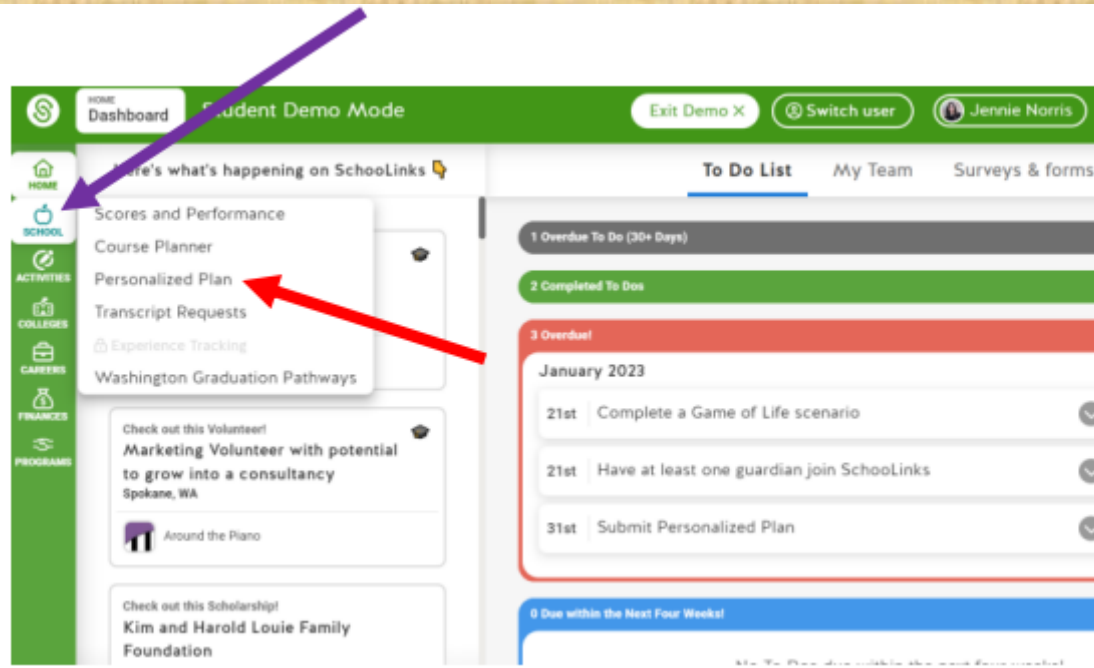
HOME
Dashboard

Student Demo Mode

Exit Demo ✕

Switch user

Jennie Norris

HOME

SCHOOL

ACTIVITIES

COLLEGES

CAREERS

FINANCES

PROGRAMS

Here's what's happening on SchooLinks

Scores and Performance

Course Planner

Personalized Plan

Transcript Requests

Experience Tracking

Washington Graduation Pathways

Check out this Volunteer!

Marketing Volunteer with potential to grow into a consultancy

Spokane, WA

Around the Piano

Check out this Scholarship!

Kim and Harold Louie Family Foundation

To Do List

My Team

Surveys & forms

1 Overdue To Do (30+ Days)

2 Completed To Dos

3 Overdue!

January 2023

21st Complete a Game of Life scenario

21st Have at least one guardian join SchooLinks

31st Submit Personalized Plan

0 Due within the Next Four Weeks!

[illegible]